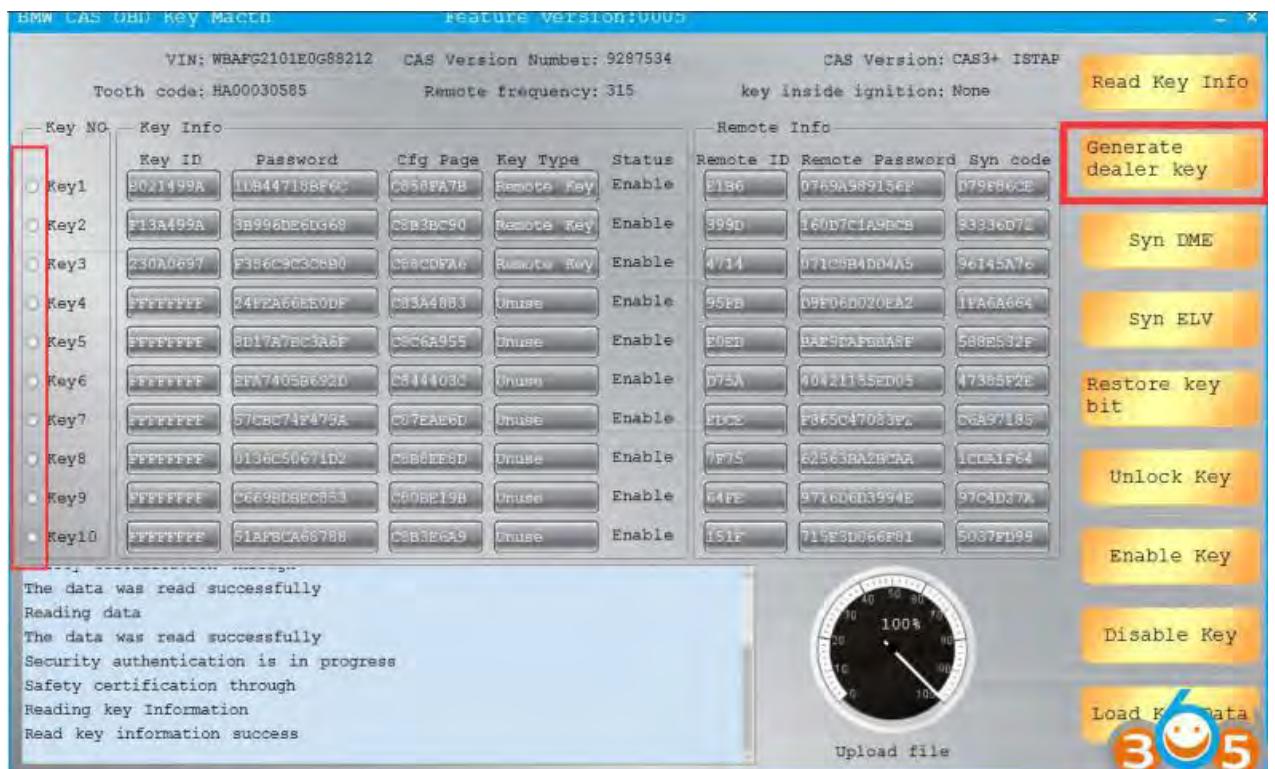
BMW CAS OBD Key Macth Feature Version:0005

VIN: WBAFG2101E0G88212 CAS Version Number: 9297534 CAS Version: CAS3+ ISTAP
Tooth code: HA00030585 Remote frequency: 315 key inside ignition: None

Read Key Info
Generate dealer key
Syn DME
Syn ELV
Restore key bit
Unlock Key
Enable Key
Disable Key
Load K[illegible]ata

Key NO

Key Info

Remote Info

| Key NO | Key ID | Password | Cfg Page | Key Type | Status | Remote ID | Remote Password | Syn code |
|---|---|---|---|---|---|---|---|---|
| Key1 | B021499A | 1DB44718BF6C | C858FA7B | Remote Key | Enable | E1B6 | 0769A989156F | D79F86CE |
| Key2 | F13A499A | 3B996DE6DG68 | C8B3BC90 | Remote Key | Enable | 399D | 160D7C1A9BCB | 83336D72 |
| Key3 | 230A0697 | F356C9C3C8B0 | C88CDFA6 | Remote Key | Enable | 4714 | 071C5B4DD4A5 | 96145A7c |
| Key4 | FFFFFFFF | 24FFA66EE0DF | C83A4883 | Unuse | Enable | 95FB | D9F06D020EA2 | 1FA6A664 |
| Key5 | FFFFFFFF | 8D17A7BC3A6F | C8C6A955 | Unuse | Enable | E0ED | BAE9FAFB8A8F | 588E532F |
| Key6 | FFFFFFFF | EFA7405B692D | C844403C | Unuse | Enable | D75A | 40421185ED05 | 47385F2E |
| Key7 | FFFFFFFF | 57CBC74F479A | C87EAE6D | Unuse | Enable | FDCE | F865C47083FC | C6A97185 |
| Key8 | FFFFFFFF | 0136C50671D2 | C8B6EE8D | Unuse | Enable | 7F75 | 62563BA2BCAA | 1CDA1F64 |
| Key9 | FFFFFFFF | C669BDBEC853 | C80BE19B | Unuse | Enable | 64FE | 9716D6D3994E | 97C4D37A |
| Key10 | FFFFFFFF | 51AFBCA68788 | C8B3E6A9 | Unuse | Enable | 151F | 715E3D066F81 | 5037FD99 |

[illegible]
The data was read successfully
Reading data
The data was read successfully
Security authentication is in progress
Safety certification through
Reading key Information
Read key information success

100%
Upload file

365